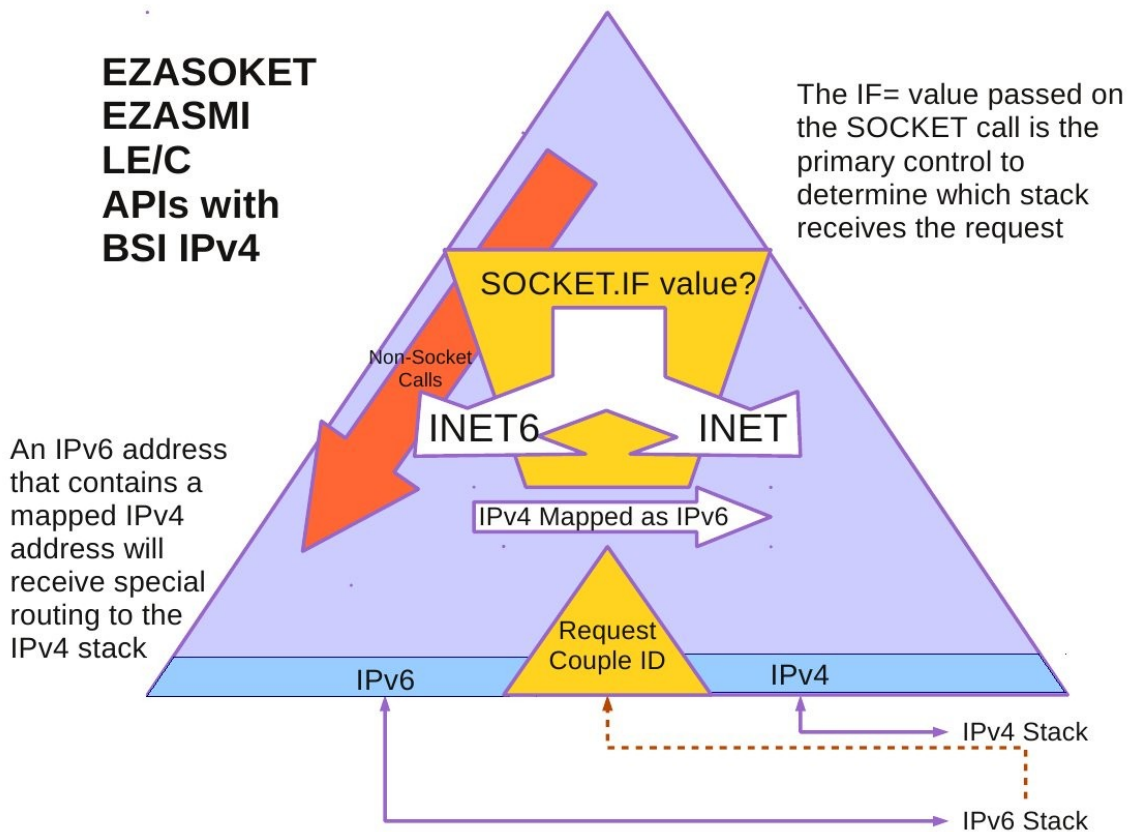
EZASOKET
EZASMI
LE/C
APIs with
BSI IPv4

The IF= value passed on the SOCKET call is the primary control to determine which stack receives the request

SOCKET.IF value?

Non-Socket Calls

INET6

INET

IPv4 Mapped as IPv6

An IPv6 address that contains a mapped IPv4 address will receive special routing to the IPv4 stack

Request Couple ID

IPv6

IPv4

IPv4 Stack

IPv6 Stack